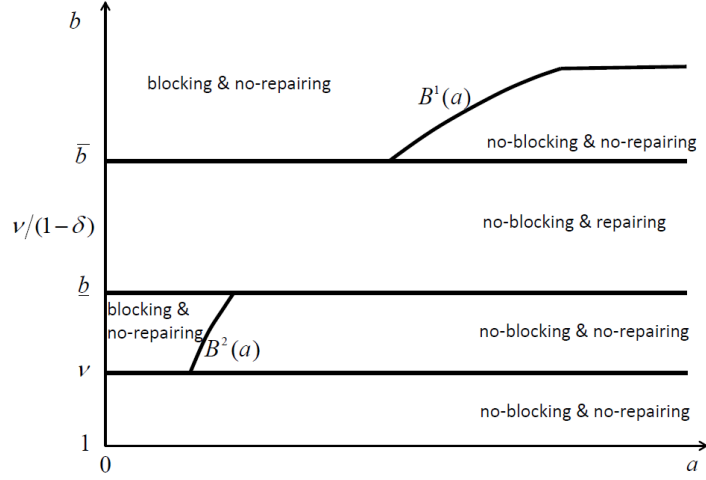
$b$

blocking & no-repairing

$B^1(a)$

$\bar{b}$

no-blocking & no-repairing

$\nu/(1-\delta)$

no-blocking & repairing

$\underline{b}$

blocking & no-repairing

$B^2(a)$

no-blocking & no-repairing

$\nu$

no-blocking & no-repairing

1

0

$a$